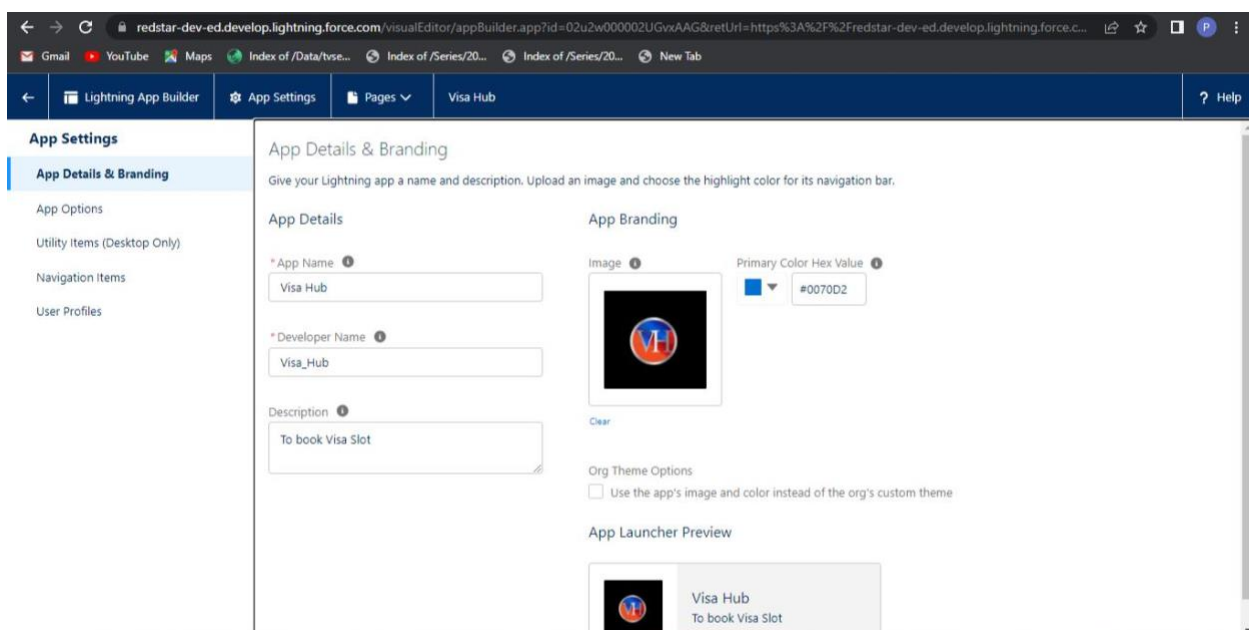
redstar-dev-ed.develop.lightning.force.com/visualEditor/appBuilder.app?id=02u2w000002UGvxAAG&retUrl=https%3A%2F%2Fredstar-dev-ed.develop.lightning.force.c...

Gmail YouTube Maps Index of /Data/tvse... Index of /Series/20... Index of /Series/20... New Tab

Lightning App Builder App Settings Pages Visa Hub ? Help

App Settings

App Details & Branding

App Options

Utility Items (Desktop Only)

Navigation Items

User Profiles

App Details & Branding

Give your Lightning app a name and description. Upload an image and choose the highlight color for its navigation bar.

App Details

*App Name

Visa Hub

*Developer Name

Visa_Hub

Description

To book Visa Slot

App Branding

Image

VH

Clear

Primary Color Hex Value

#0070D2

Org Theme Options

Use the app's image and color instead of the org's custom theme

App Launcher Preview

Visa Hub

To book Visa Slot